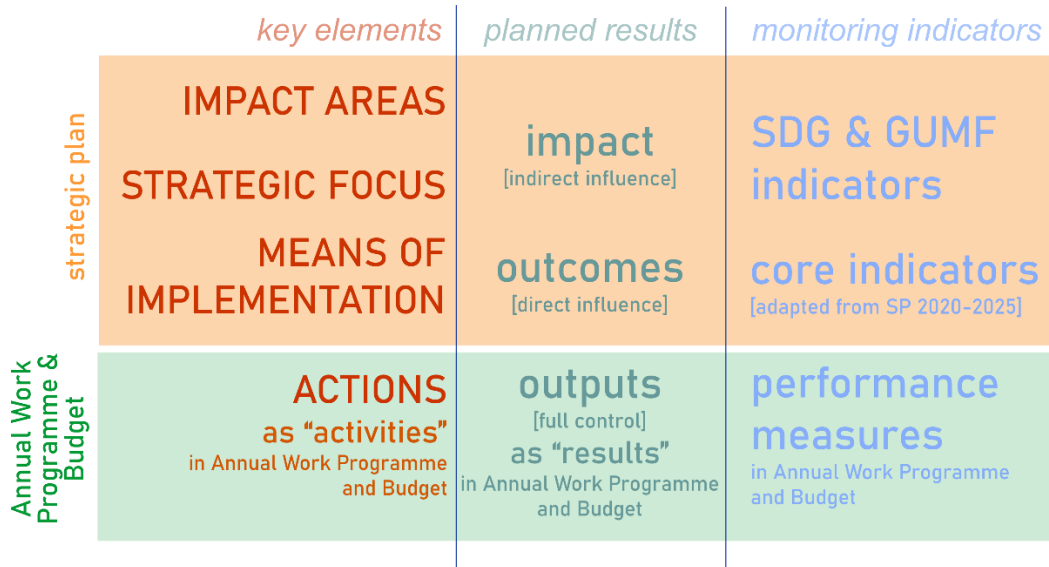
| | key elements | planned results | monitoring indicators |
|---|---|---|---|
| strategic plan | IMPACT AREAS<br>STRATEGIC FOCUS | impact<br>[indirect influence] | SDG & GUMF indicators |
| | MEANS OF IMPLEMENTATION | outcomes<br>[direct influence] | core indicators<br>[adapted from SP 2020-2025] |
| Annual Work Programme & Budget | ACTIONS<br>as "activities"<br>in Annual Work Programme and Budget | outputs<br>[full control]<br>as "results"<br>in Annual Work Programme and Budget | performance measures<br>in Annual Work Programme and Budget |